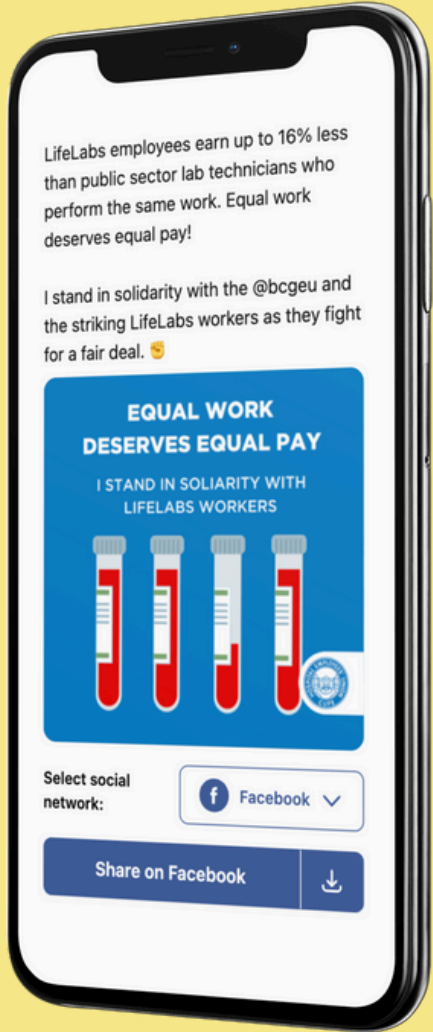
LifeLabs employees earn up to 16% less than public sector lab technicians who perform the same work. Equal work deserves equal pay!

I stand in solidarity with the @bcgeu and the striking LifeLabs workers as they fight for a fair deal. ✊

EQUAL WORK DESERVES EQUAL PAY

I STAND IN SOLIARITY WITH LIFELABS WORKERS

Select social network:

Facebook

Share on Facebook